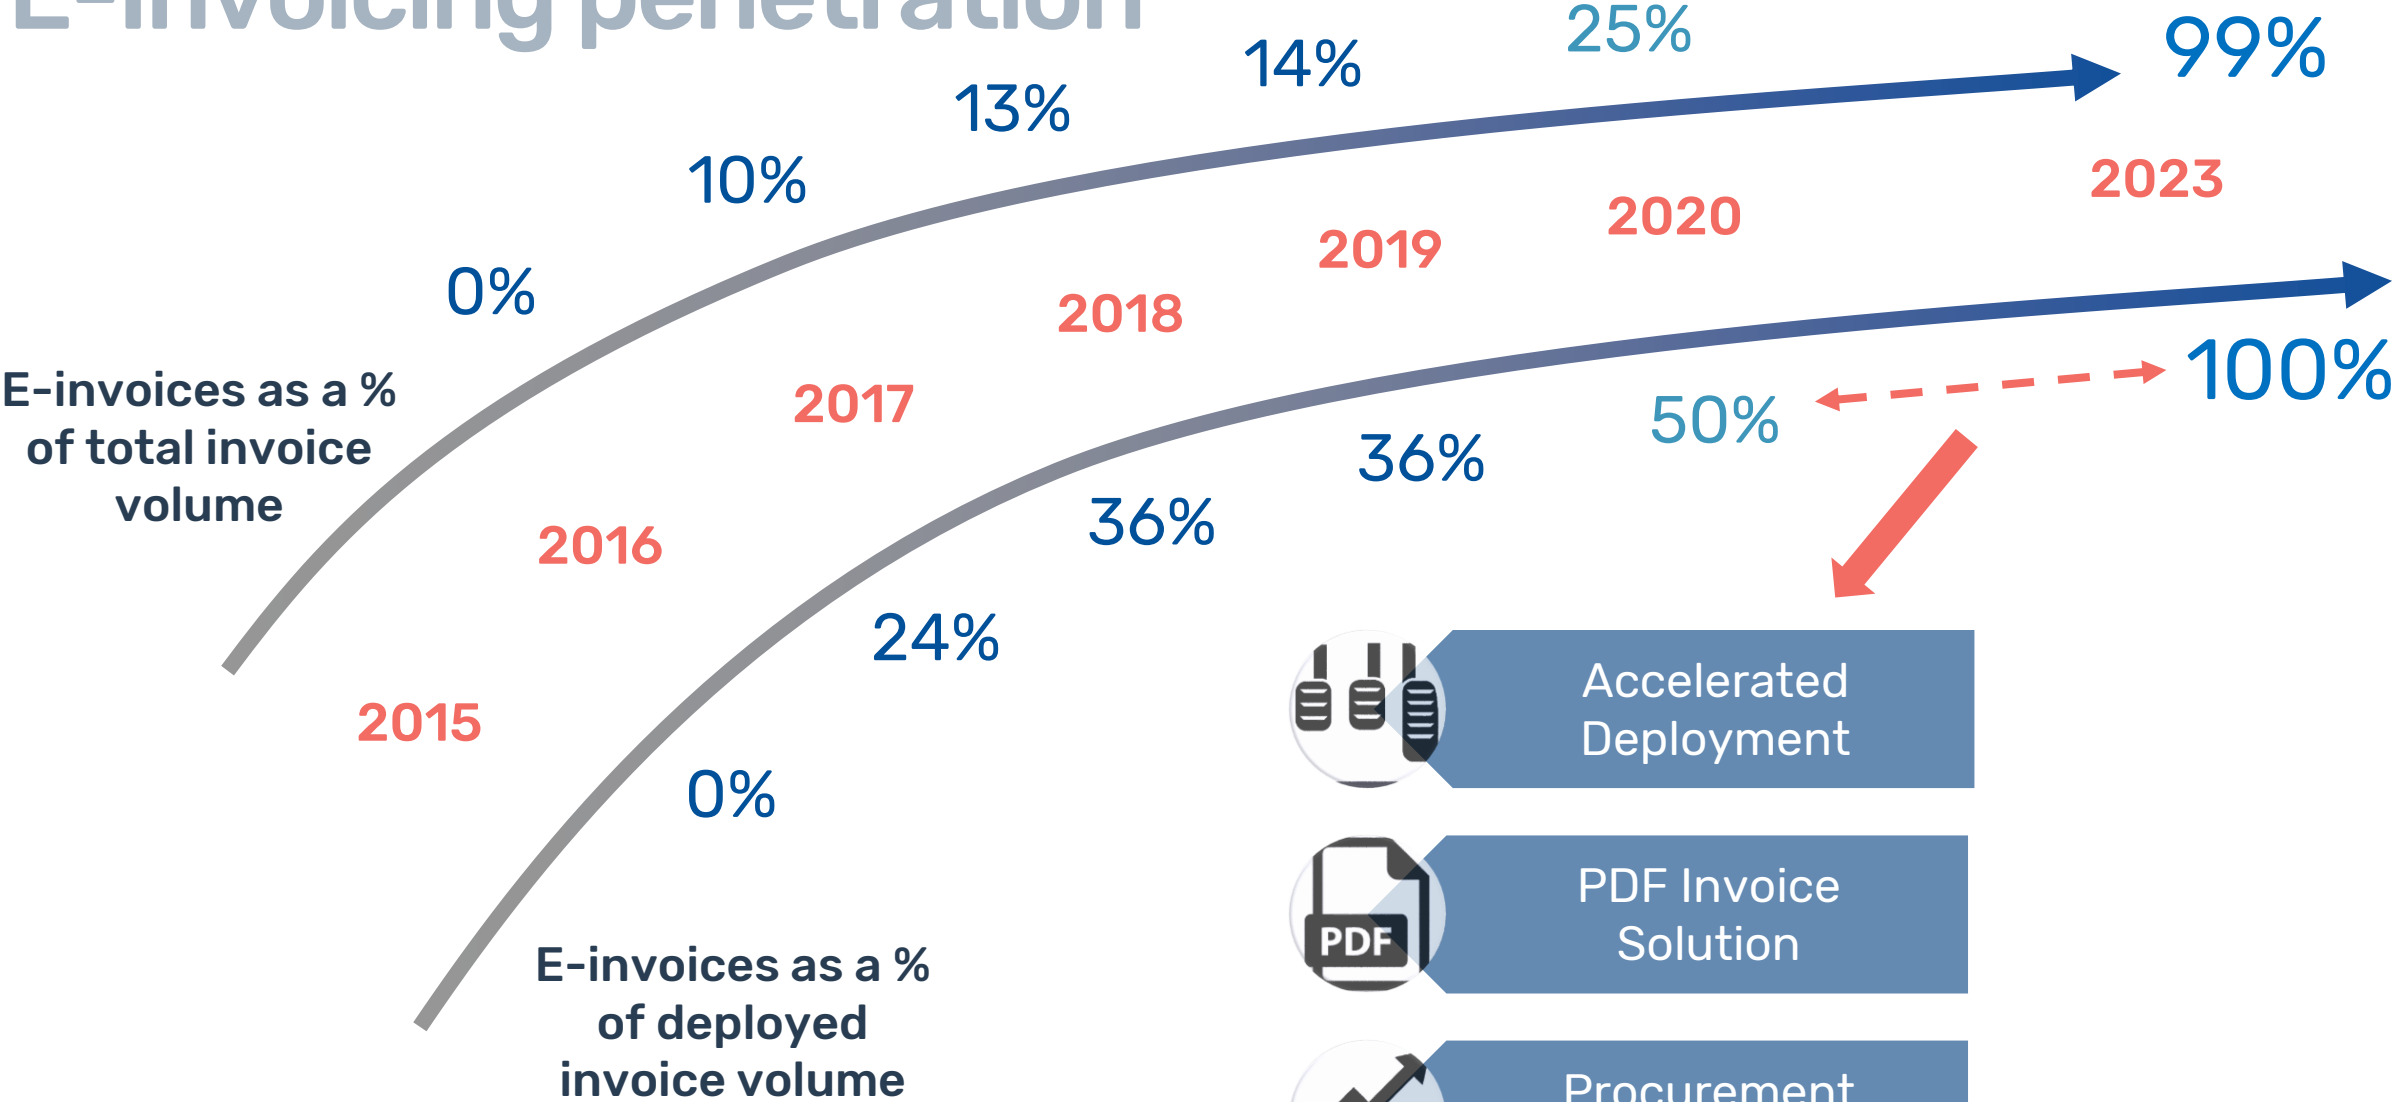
E-invoicing penetration

25%

99%

14%

13%

10%

0%

2023

2020

2019

2018

2017

2016

2015

100%

50%

36%

36%

24%

0%

E-invoices as a % of total invoice volume

E-invoices as a % of deployed invoice volume

Accelerated Deployment

PDF

PDF Invoice Solution

Procurement